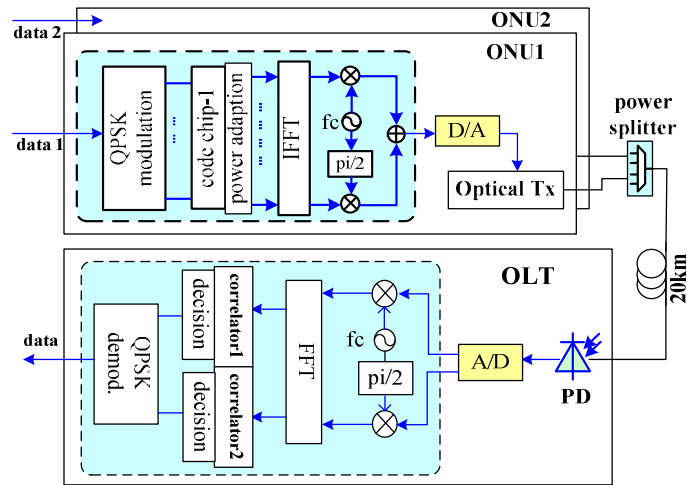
data 2

ONU2

ONU1

data 1

QPSK modulation

code chip-1

power adaption

IFFT

fc

pi/2

D/A

Optical Tx

power splitter

20km

OLT

data

QPSK demod.

decision

correlator1

decision

correlator2

FFT

fc

pi/2

A/D

PD